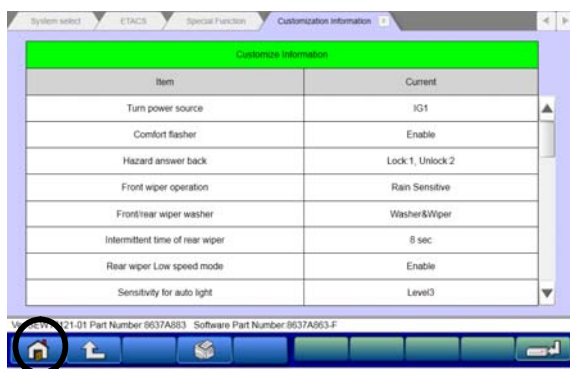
System select | ETACS | Special Function | Customization Information

Customize Information

| Item | Current |
|---|---|
| Turn power source | IG1 |
| Comfort flasher | Enable |
| Hazard answer back | Lock:1, Unlock:2 |
| Front wiper operation | Rain Sensitive |
| Front/rear wiper washer | Washer&Wiper |
| Intermittent time of rear wiper | 8 sec |
| Rear wiper Low speed mode | Enable |
| Sensitivity for auto light | Level3 |

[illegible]21-01 Part Number:8637A883 Software Part Number:8637A863-F